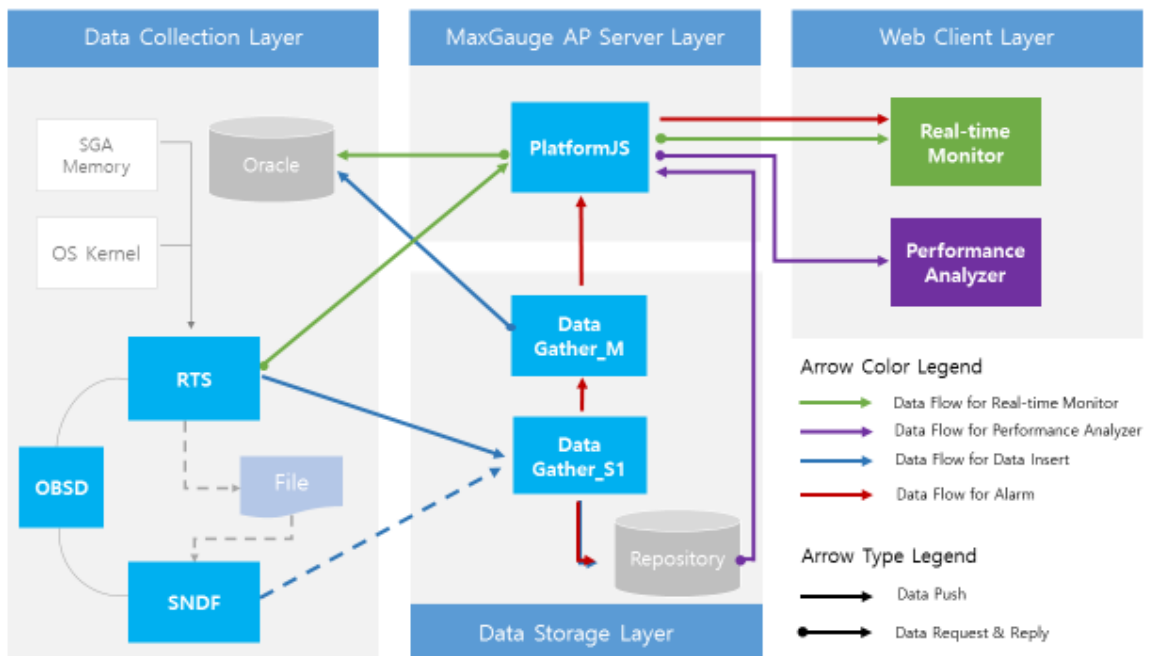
Data Collection Layer

MaxGauge AP Server Layer

Web Client Layer

SGA Memory

Oracle

OS Kernel

PlatformJS

Real-time Monitor

Performance Analyzer

Data Gather_M

RTS

OBSD

Data Gather_S1

File

SNDF

Repository

Data Storage Layer

Arrow Color Legend

Data Flow for Real-time Monitor

Data Flow for Performance Analyzer

Data Flow for Data Insert

Data Flow for Alarm

Arrow Type Legend

Data Push

Data Request & Reply